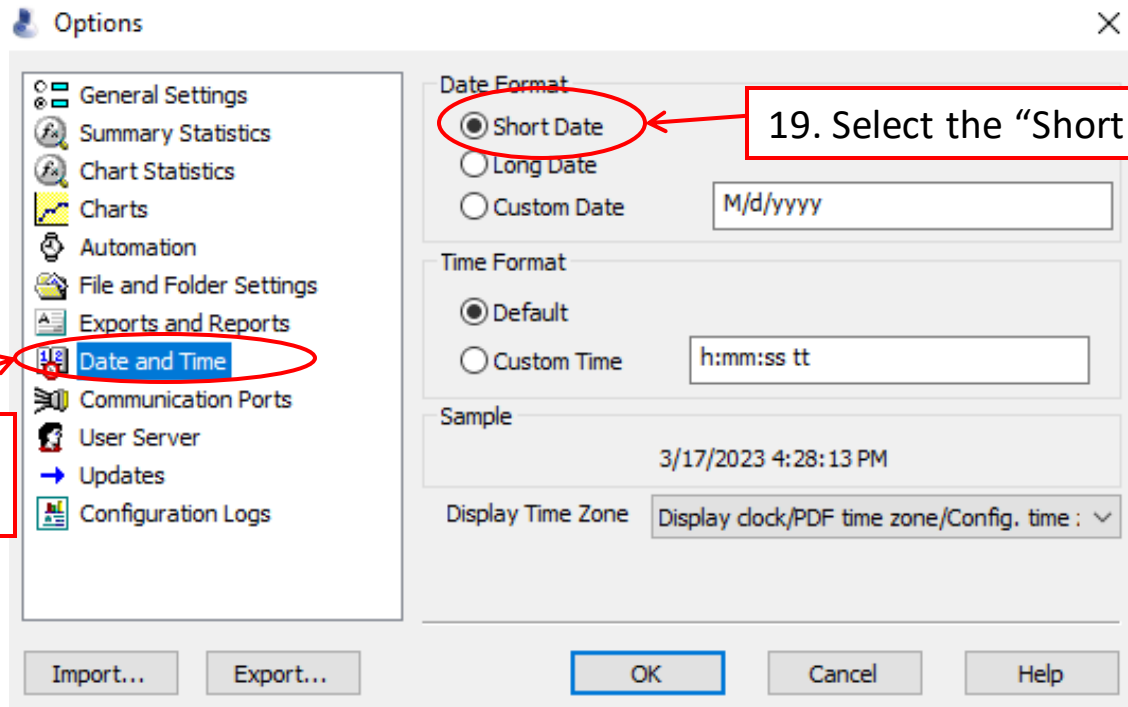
Options

General Settings
Summary Statistics
Chart Statistics
Charts
Automation
File and Folder Settings
Exports and Reports
Date and Time
Communication Ports
User Server
Updates
Configuration Logs

Date Format
Short Date
Long Date
Custom Date
M/d/yyyy

19. Select the “Short

Time Format
Default
Custom Time
h:mm:ss tt

Sample
3/17/2023 4:28:13 PM

Display Time Zone
Display clock/PDF time zone/Config. time :

Import...
Export...
OK
Cancel
Help